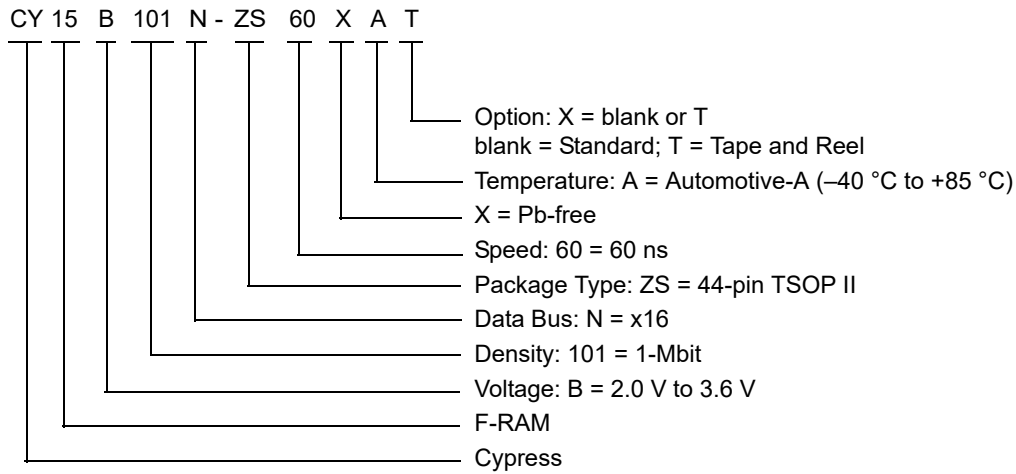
CY 15 B 101 N - ZS 60 X A T

Option: X = blank or T
blank = Standard; T = Tape and Reel

Temperature: A = Automotive-A (–40 °C to +85 °C)

X = Pb-free

Speed: 60 = 60 ns

Package Type: ZS = 44-pin TSOP II

Data Bus: N = x16

Density: 101 = 1-Mbit

Voltage: B = 2.0 V to 3.6 V

F-RAM

Cypress